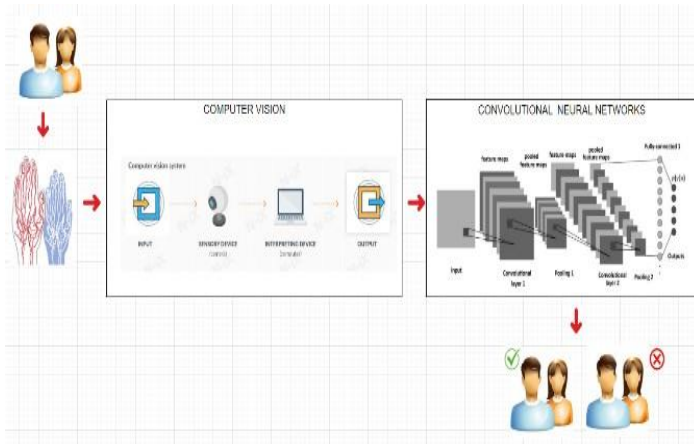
COMPUTER VISION

Computer vision system

INPUT

SENSORY DEVICE
(camera)

INTERPRETING DEVICE
(computer)

OUTPUT

CONVOLUTIONAL NEURAL NETWORKS

feature maps

pooled feature maps

feature maps

pooled feature maps

Fully connected 1

Input

Convolutional layer 1

Pooling 1

Convolutional layer 2

Pooling 2

Outputs